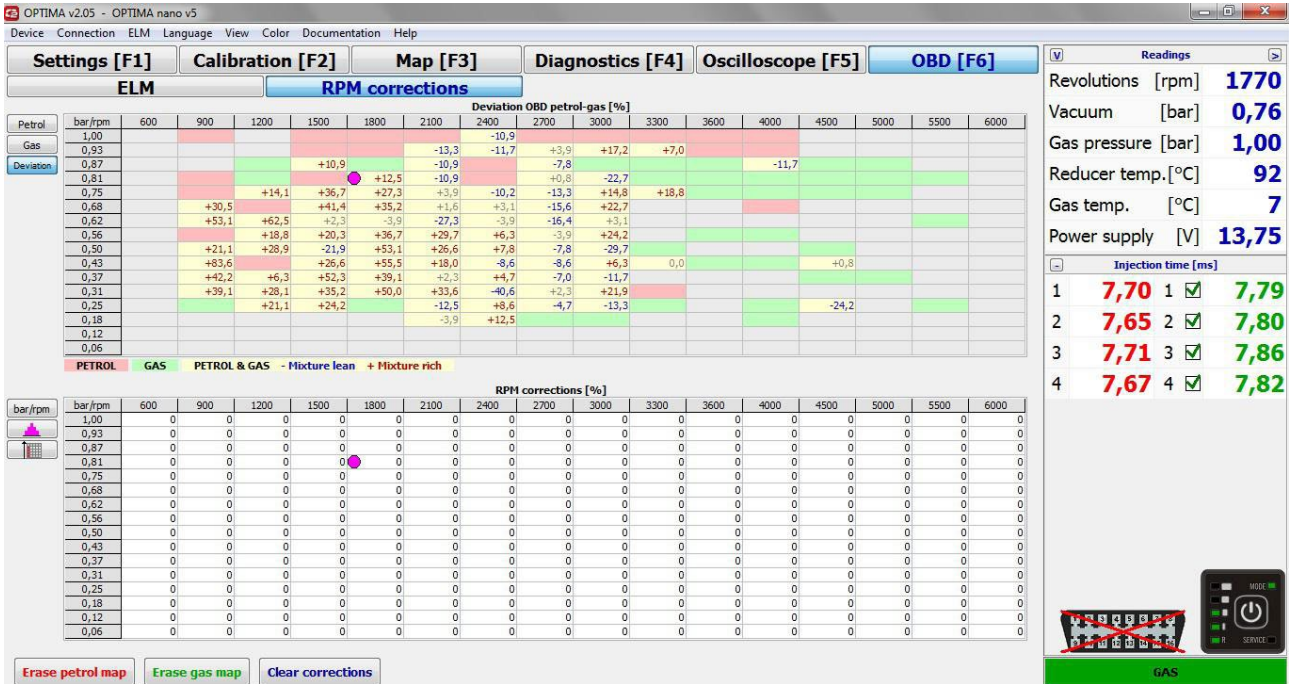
OPTIMA v2.05 - OPTIMA nano v5

Device Connection ELM Language View Color Documentation Help

Settings [F1] Calibration [F2] Map [F3] Diagnostics [F4] Oscilloscope [F5] OBD [F6]

ELM RPM corrections

Deviation OBD petrol-gas [%]

Petrol
Gas
Deviation

| bar/rpm | 600 | 900 | 1200 | 1500 | 1800 | 2100 | 2400 | 2700 | 3000 | 3300 | 3600 | 4000 | 4500 | 5000 | 5500 | 6000 |
|---|---|---|---|---|---|---|---|---|---|---|---|---|---|---|---|---|
| 1,00 | | | | | | | -10,9 | | | | | | | | | |
| 0,93 | | | | | | -13,3 | -11,7 | +3,9 | +17,2 | +7,0 | | | | | | |
| 0,87 | | | | +10,9 | | -10,9 | | -7,8 | | | | -11,7 | | | | |
| 0,81 | | | | | +12,5 | -10,9 | | +0,8 | -22,7 | | | | | | | |
| 0,75 | | | +14,1 | +36,7 | +27,3 | +3,9 | -10,2 | -13,3 | +14,8 | +18,8 | | | | | | |
| 0,68 | | +30,5 | | +41,4 | +35,2 | +1,6 | +3,1 | -15,6 | +22,7 | | | | | | | |
| 0,62 | | +53,1 | +62,5 | +2,3 | -3,9 | -27,3 | -3,9 | -16,4 | +3,1 | | | | | | | |
| 0,56 | | | +18,8 | +20,3 | +36,7 | +29,7 | +6,3 | -3,9 | +24,2 | | | | | | | |
| 0,50 | | +21,1 | +28,9 | -21,9 | +53,1 | +26,6 | +7,8 | -7,8 | -29,7 | | | | | | | |
| 0,43 | | +83,6 | | +26,6 | +55,5 | +18,0 | -8,6 | -8,6 | +6,3 | 0,0 | | | +0,8 | | | |
| 0,37 | | +42,2 | +6,3 | +52,3 | +39,1 | +2,3 | +4,7 | -7,0 | -11,7 | | | | | | | |
| 0,31 | | +39,1 | +28,1 | +35,2 | +50,0 | +33,6 | -40,6 | +2,3 | +21,9 | | | | | | | |
| 0,25 | | | +21,1 | +24,2 | | -12,5 | +8,6 | -4,7 | -13,3 | | | | -24,2 | | | |
| 0,18 | | | | | | -3,9 | +12,5 | | | | | | | | | |
| 0,12 | | | | | | | | | | | | | | | | |
| 0,06 | | | | | | | | | | | | | | | | |

PETROL GAS PETROL & GAS - Mixture lean + Mixture rich

RPM corrections [%]

bar/rpm

| bar/rpm | 600 | 900 | 1200 | 1500 | 1800 | 2100 | 2400 | 2700 | 3000 | 3300 | 3600 | 4000 | 4500 | 5000 | 5500 | 6000 |
|---|---|---|---|---|---|---|---|---|---|---|---|---|---|---|---|---|
| 1,00 | 0 | 0 | 0 | 0 | 0 | 0 | 0 | 0 | 0 | 0 | 0 | 0 | 0 | 0 | 0 | 0 |
| 0,93 | 0 | 0 | 0 | 0 | 0 | 0 | 0 | 0 | 0 | 0 | 0 | 0 | 0 | 0 | 0 | 0 |
| 0,87 | 0 | 0 | 0 | 0 | 0 | 0 | 0 | 0 | 0 | 0 | 0 | 0 | 0 | 0 | 0 | 0 |
| 0,81 | 0 | 0 | 0 | 0 | 0 | 0 | 0 | 0 | 0 | 0 | 0 | 0 | 0 | 0 | 0 | 0 |
| 0,75 | 0 | 0 | 0 | 0 | 0 | 0 | 0 | 0 | 0 | 0 | 0 | 0 | 0 | 0 | 0 | 0 |
| 0,68 | 0 | 0 | 0 | 0 | 0 | 0 | 0 | 0 | 0 | 0 | 0 | 0 | 0 | 0 | 0 | 0 |
| 0,62 | 0 | 0 | 0 | 0 | 0 | 0 | 0 | 0 | 0 | 0 | 0 | 0 | 0 | 0 | 0 | 0 |
| 0,56 | 0 | 0 | 0 | 0 | 0 | 0 | 0 | 0 | 0 | 0 | 0 | 0 | 0 | 0 | 0 | 0 |
| 0,50 | 0 | 0 | 0 | 0 | 0 | 0 | 0 | 0 | 0 | 0 | 0 | 0 | 0 | 0 | 0 | 0 |
| 0,43 | 0 | 0 | 0 | 0 | 0 | 0 | 0 | 0 | 0 | 0 | 0 | 0 | 0 | 0 | 0 | 0 |
| 0,37 | 0 | 0 | 0 | 0 | 0 | 0 | 0 | 0 | 0 | 0 | 0 | 0 | 0 | 0 | 0 | 0 |
| 0,31 | 0 | 0 | 0 | 0 | 0 | 0 | 0 | 0 | 0 | 0 | 0 | 0 | 0 | 0 | 0 | 0 |
| 0,25 | 0 | 0 | 0 | 0 | 0 | 0 | 0 | 0 | 0 | 0 | 0 | 0 | 0 | 0 | 0 | 0 |
| 0,18 | 0 | 0 | 0 | 0 | 0 | 0 | 0 | 0 | 0 | 0 | 0 | 0 | 0 | 0 | 0 | 0 |
| 0,12 | 0 | 0 | 0 | 0 | 0 | 0 | 0 | 0 | 0 | 0 | 0 | 0 | 0 | 0 | 0 | 0 |
| 0,06 | 0 | 0 | 0 | 0 | 0 | 0 | 0 | 0 | 0 | 0 | 0 | 0 | 0 | 0 | 0 | 0 |

Erase petrol map Erase gas map Clear corrections

Readings

Revolutions [rpm] 1770
Vacuum [bar] 0,76
Gas pressure [bar] 1,00
Reducer temp.[°C] 92
Gas temp. [°C] 7
Power supply [V] 13,75

Injection time [ms]

1 7,70 1 ☑ 7,79
2 7,65 2 ☑ 7,80
3 7,71 3 ☑ 7,86
4 7,67 4 ☑ 7,82

MODE
SERVICE

GAS